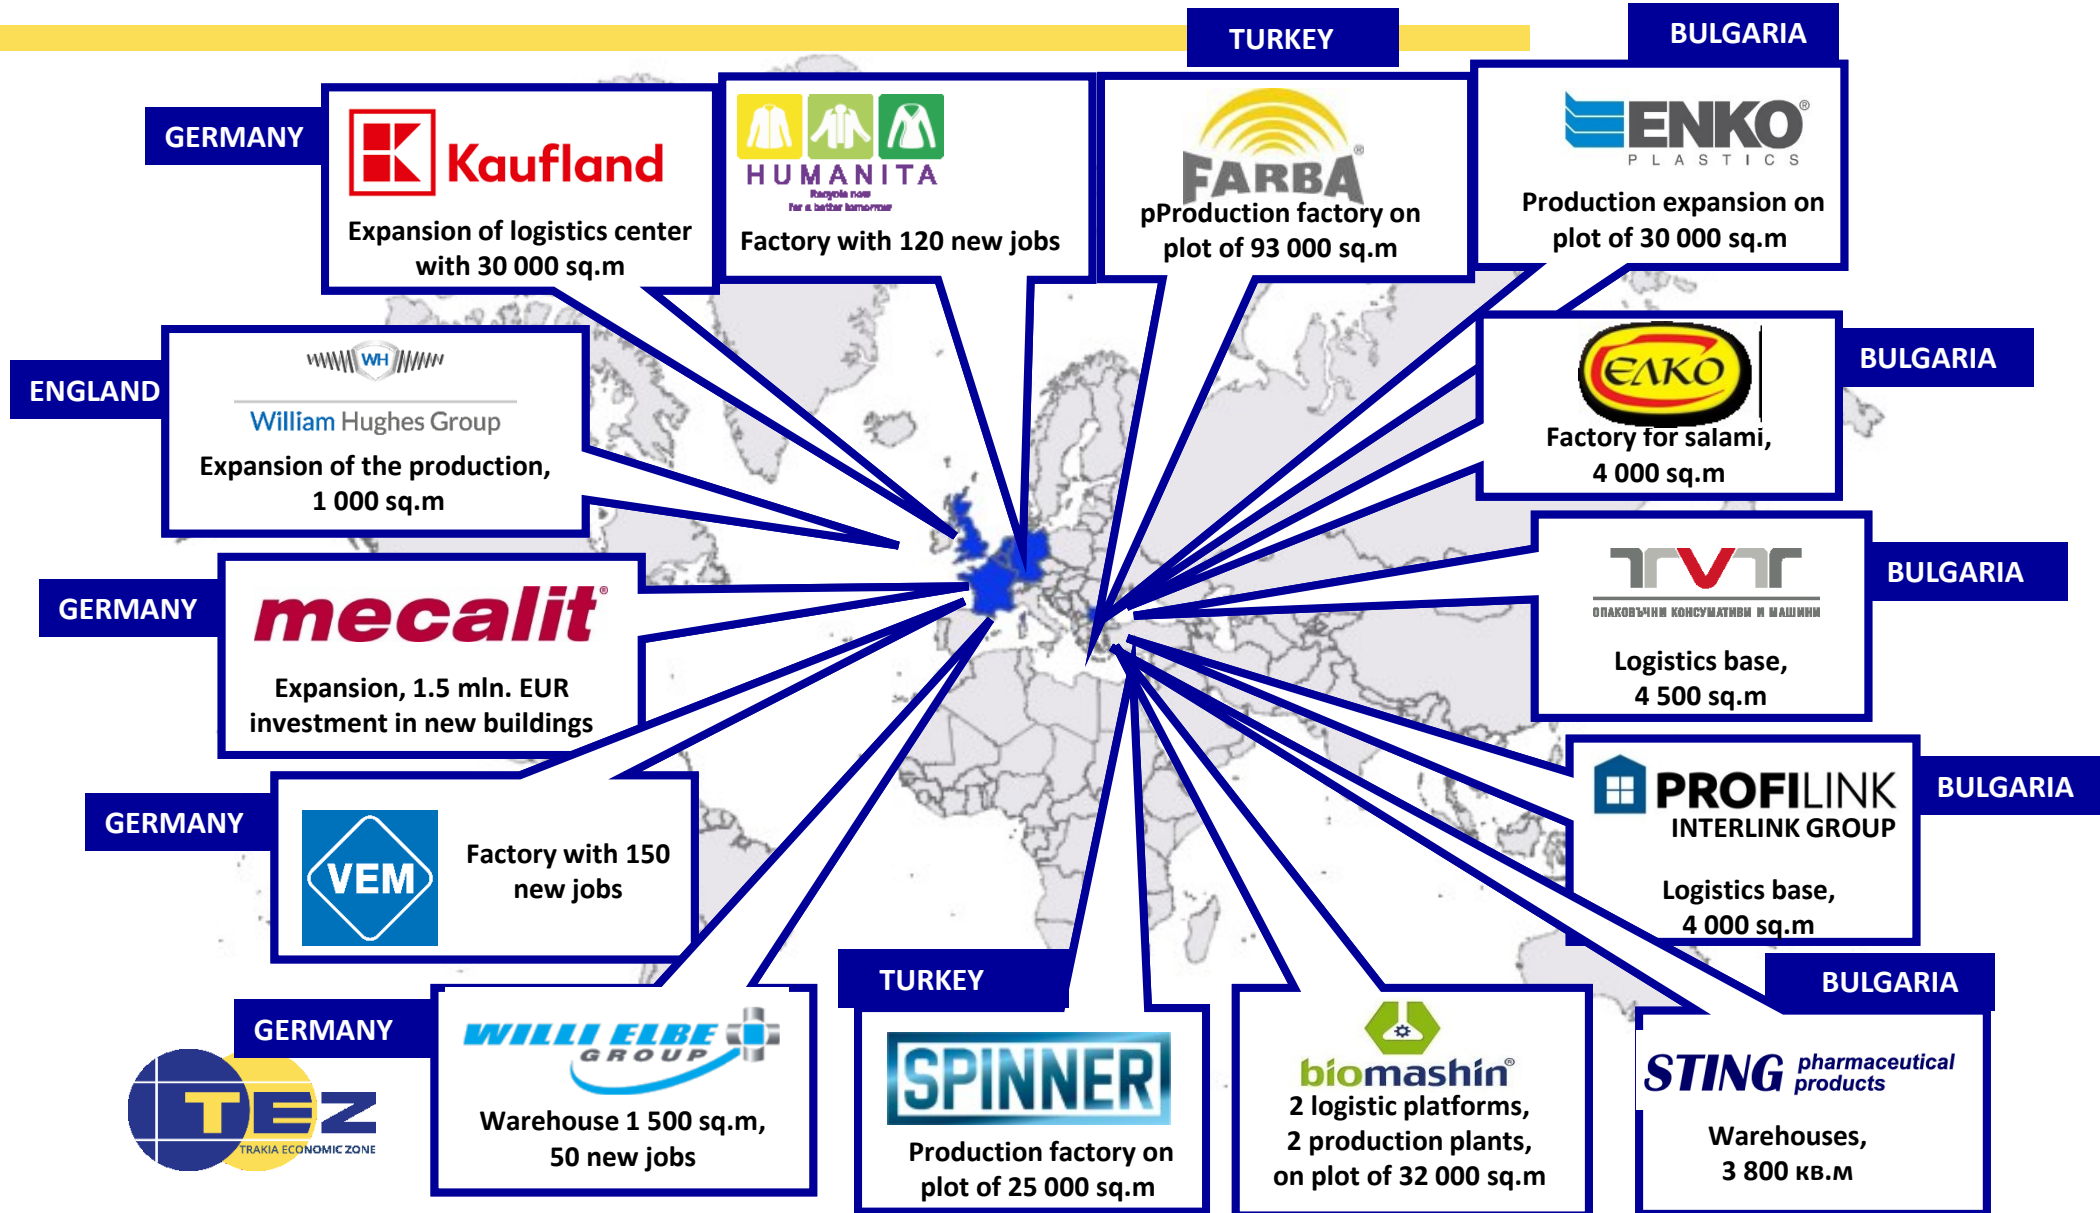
GERMANY

Kaufland

Expansion of logistics center with 30 000 sq.m

HUMANITA
Recycle now for a better tomorrow

Factory with 120 new jobs

TURKEY

FARBA

pProduction factory on plot of 93 000 sq.m

BULGARIA

ENKO PLASTICS

Production expansion on plot of 30 000 sq.m

ENGLAND

WH

William Hughes Group

Expansion of the production, 1 000 sq.m

BULGARIA

ЕЛКО

Factory for salami, 4 000 sq.m

GERMANY

mecalit

Expansion, 1.5 mln. EUR investment in new buildings

BULGARIA

ТVТ
ОПАКОВЪЧНИ КОНСУМАТИВИ И МАШИНИ

Logistics base, 4 500 sq.m

GERMANY

VEM

Factory with 150 new jobs

BULGARIA

PROFILINK
INTERLINK GROUP

Logistics base, 4 000 sq.m

GERMANY

TEZ
TRAKIA ECONOMIC ZONE

WILLI ELBE GROUP

Warehouse 1 500 sq.m, 50 new jobs

TURKEY

SPINNER

Production factory on plot of 25 000 sq.m

biomashin

2 logistic platforms, 2 production plants, on plot of 32 000 sq.m

BULGARIA

STING pharmaceutical products

Warehouses, 3 800 кв.м